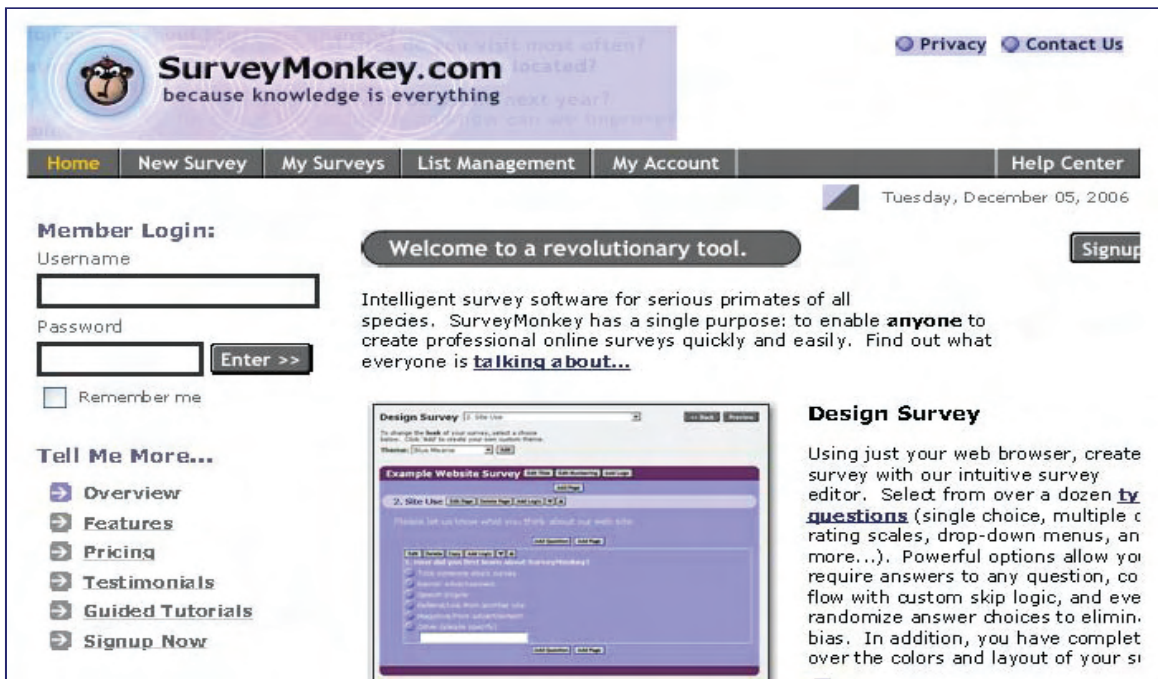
SurveyMonkey.com
because knowledge is everything

Privacy Contact Us

Home | New Survey | My Surveys | List Management | My Account | Help Center

Tuesday, December 05, 2006

Member Login:
Username

Password

Enter >>

Remember me

Tell Me More...
Overview
Features
Pricing
Testimonials
Guided Tutorials
Signup Now

Welcome to a revolutionary tool.

Signup

Intelligent survey software for serious primates of all species. SurveyMonkey has a single purpose: to enable **anyone** to create professional online surveys quickly and easily. Find out what everyone is talking about...

Design Survey

Example Website Survey

2. Site Use

Design Survey

Using just your web browser, create survey with our intuitive survey editor. Select from over a dozen ty questions (single choice, multiple c rating scales, drop-down menus, an more...). Powerful options allow yo require answers to any question, co flow with custom skip logic, and eve randomize answer choices to elimin bias. In addition, you have complet over the colors and layout of your s